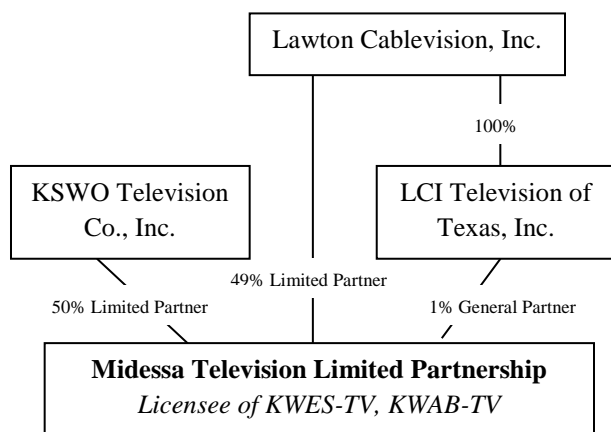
Lawton Cablevision, Inc.

100%

KSWO Television Co., Inc.

LCI Television of Texas, Inc.

49% Limited Partner

50% Limited Partner

1% General Partner

**Midessa Television Limited Partnership**
*Licensee of KWES-TV, KWAB-TV*